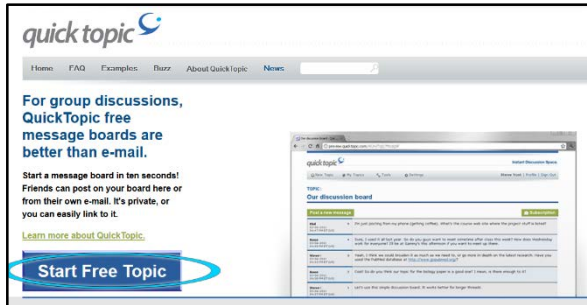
quick topic

Home FAQ Examples Buzz About QuickTopic News

For group discussions, QuickTopic free message boards are better than e-mail.

Start a message board in ten seconds! Friends can post on your board here or from their own e-mail. It's private, or you can easily link to it.

Learn more about QuickTopic.

Start Free Topic

quick topic

TOPIC:
Our discussion board

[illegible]